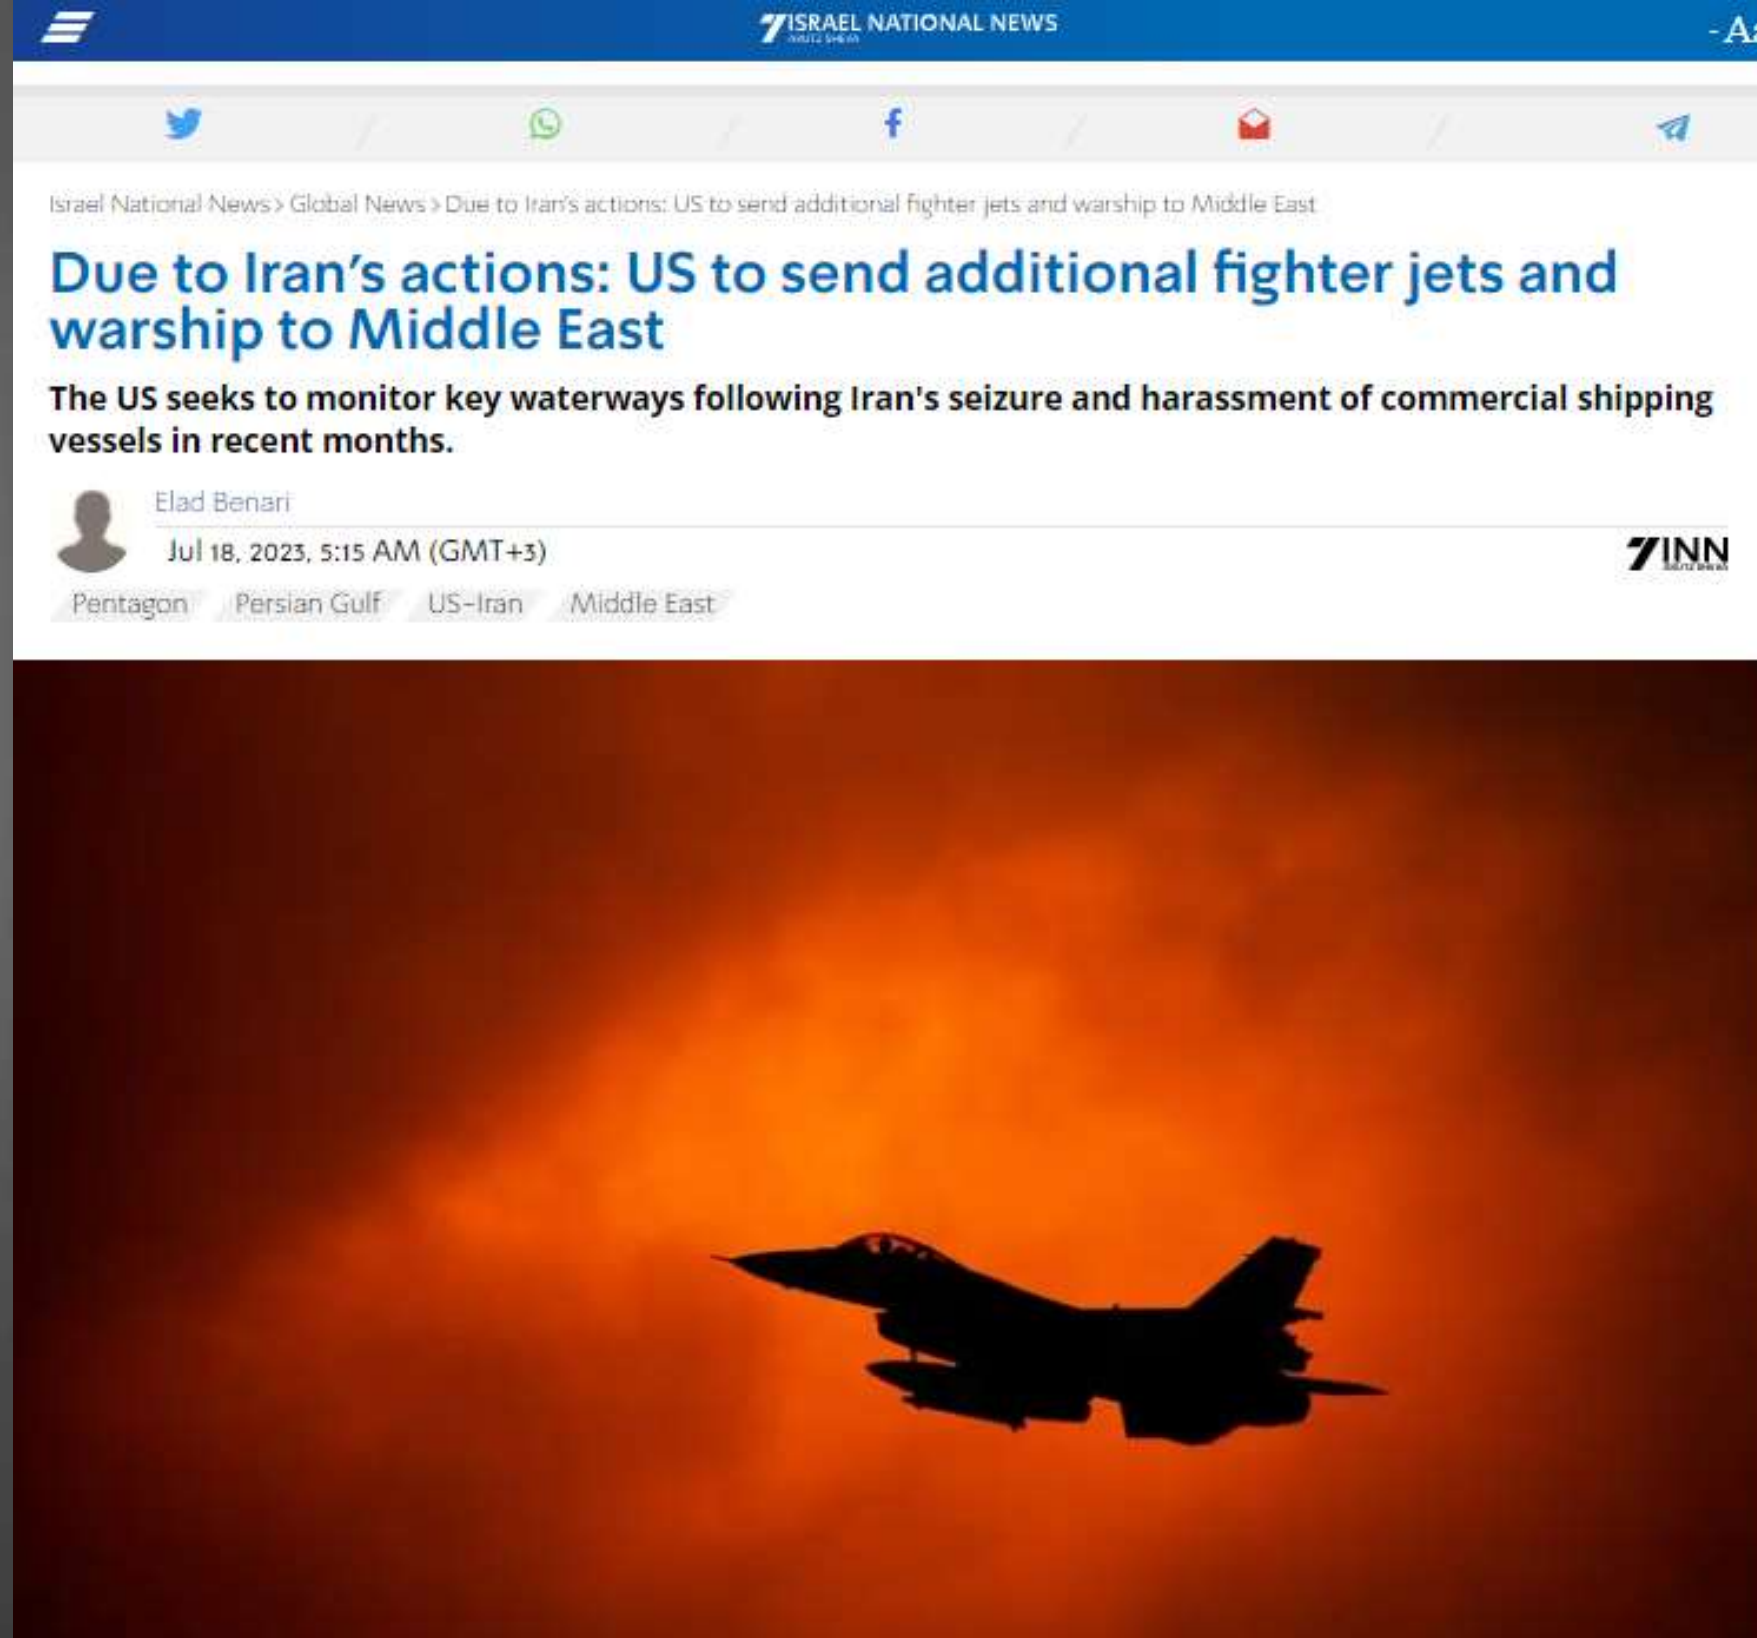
ISRAEL NATIONAL NEWS

- A

Israel National News > Global News > Due to Iran's actions: US to send additional fighter jets and warship to Middle East

Due to Iran's actions: US to send additional fighter jets and warship to Middle East

The US seeks to monitor key waterways following Iran's seizure and harassment of commercial shipping vessels in recent months.

Elad Benari

Jul 18, 2023, 5:15 AM (GMT+3)

INN

Pentagon Persian Gulf US-Iran Middle East